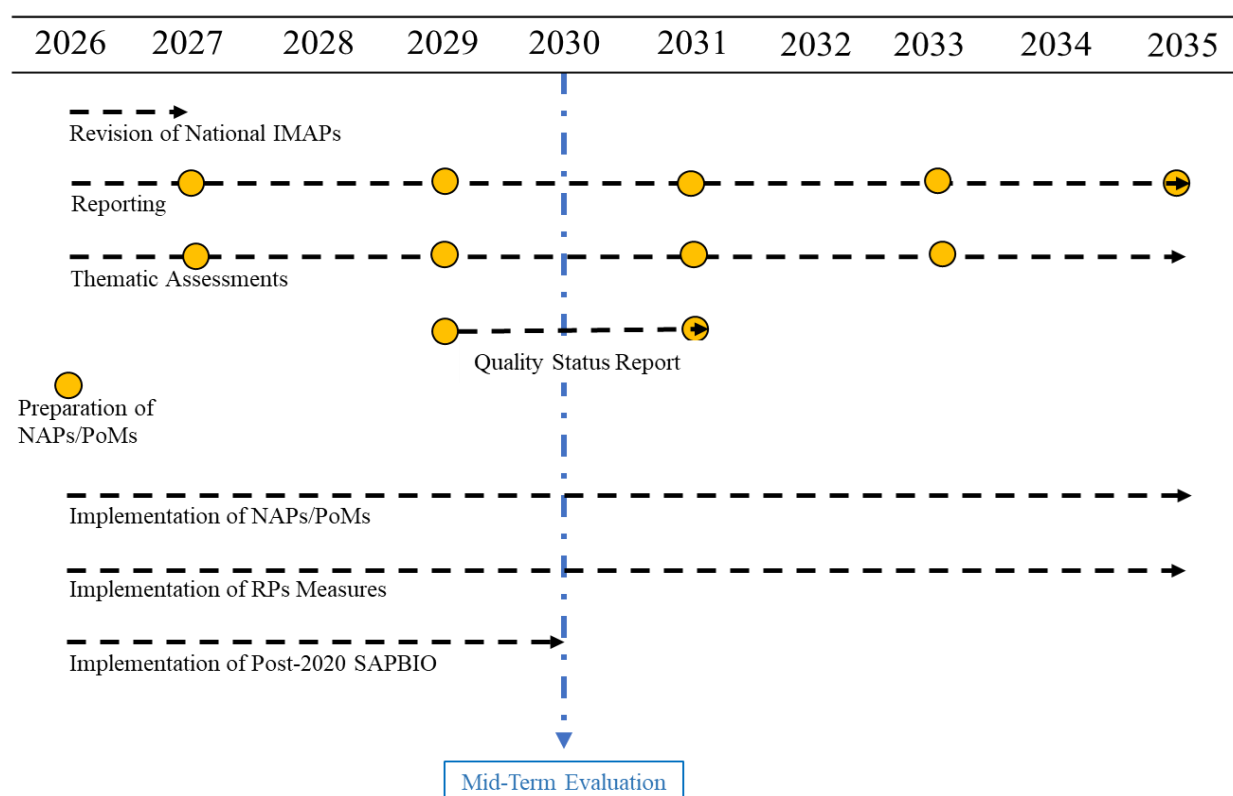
| 2026 | 2027 | 2028 | 2029 | 2030 | 2031 | 2032 | 2033 | 2034 | 2035 |
|---|---|---|---|---|---|---|---|---|---|

Revision of National IMAPs

Reporting

Thematic Assessments

Quality Status Report

Preparation of NAPs/PoMs

Implementation of NAPs/PoMs

Implementation of RPs Measures

Implementation of Post-2020 SAPBIO

Mid-Term Evaluation